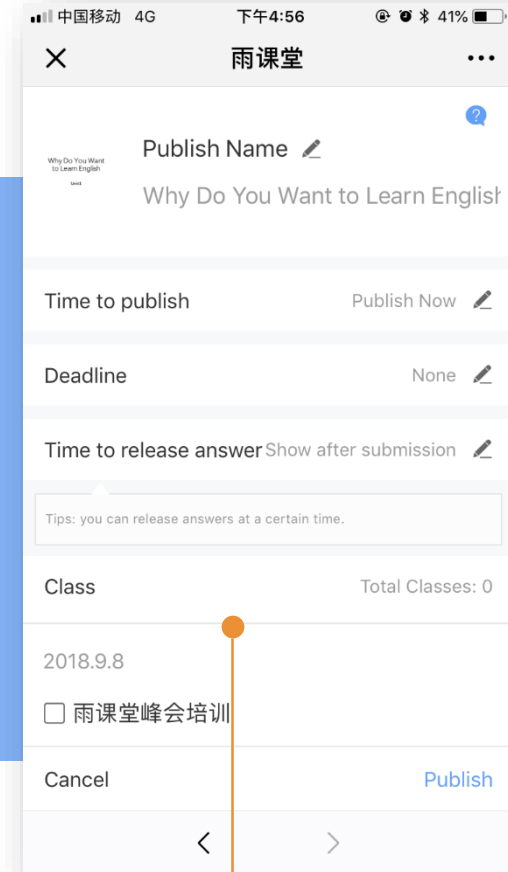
中国移动 4G 下午4:56 41%

雨课堂

Why Do You Want to Learn English
Unit1

Publish Name
Why Do You Want to Learn Englis

Time to publish Publish Now

Deadline None

Time to release answer Show after submission

Tips: you can release answers at a certain time.

Class Total Classes: 0

2018.9.8

☐ 雨课堂峰会培训

Cancel Publish